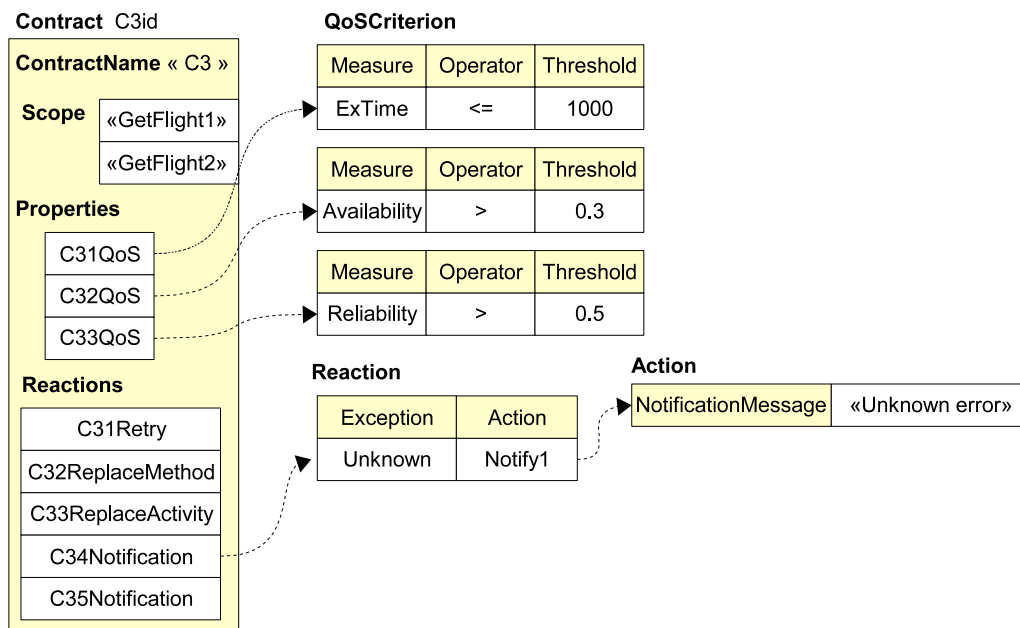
Contract C3id

ContractName « C3 »

Scope

| «GetFlight1» |
|---|
| «GetFlight2» |

Properties

| C31QoS |
|---|
| C32QoS |
| C33QoS |

Reactions

| C31Retry |
|---|
| C32ReplaceMethod |
| C33ReplaceActivity |
| C34Notification |
| C35Notification |

QoSCriterion

| Measure | Operator | Threshold |
|---|---|---|
| ExTime | <= | 1000 |

| Measure | Operator | Threshold |
|---|---|---|
| Availability | > | 0.3 |

| Measure | Operator | Threshold |
|---|---|---|
| Reliability | > | 0.5 |

Reaction

| Exception | Action |
|---|---|
| Unknown | Notify1 |

Action

| NotificationMessage | «Unknown error» |
|---|---|